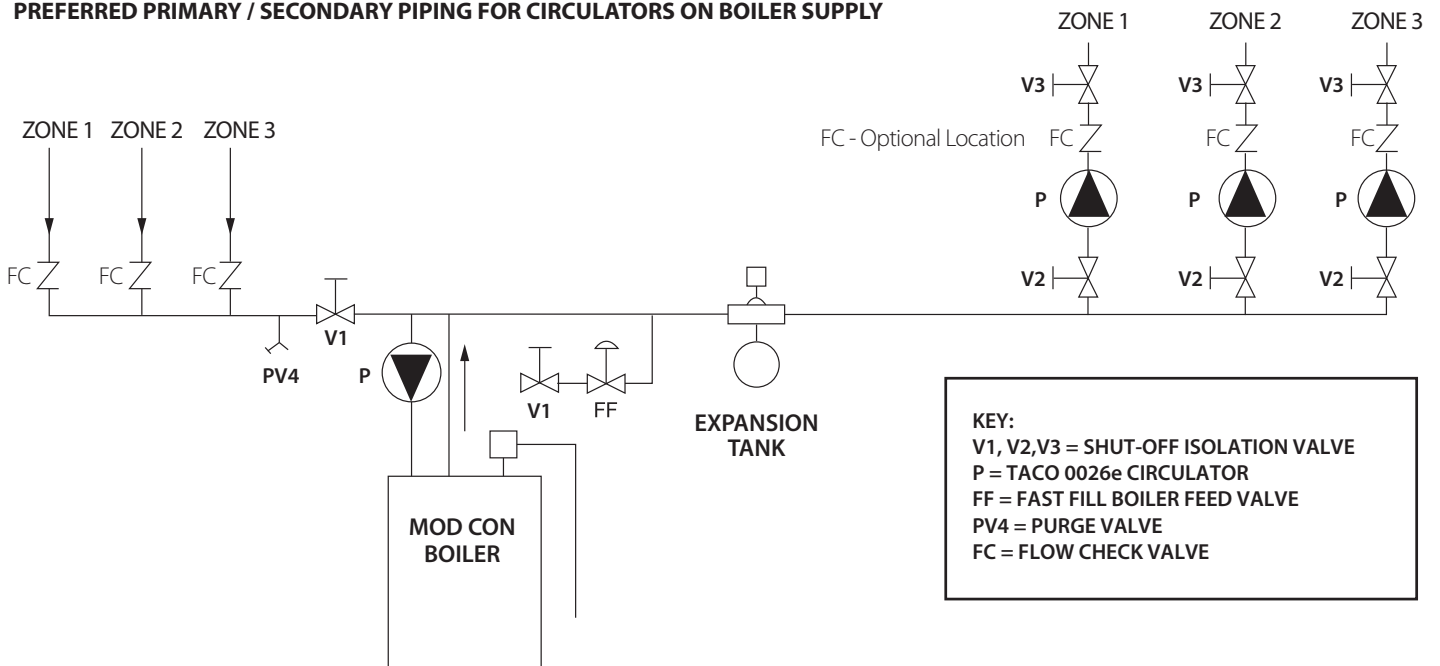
PREFERRED PRIMARY / SECONDARY PIPING FOR CIRCULATORS ON BOILER SUPPLY

ZONE 1 ZONE 2 ZONE 3

V3 V3 V3

FC - Optional Location FC FC FC

P P P

V2 V2 V2

ZONE 1 ZONE 2 ZONE 3

FC FC FC

V1

PV4

P

V1 FF

EXPANSION TANK

MOD CON BOILER

KEY:
V1, V2,V3 = SHUT-OFF ISOLATION VALVE
P = TACO 0026e CIRCULATOR
FF = FAST FILL BOILER FEED VALVE
PV4 = PURGE VALVE
FC = FLOW CHECK VALVE